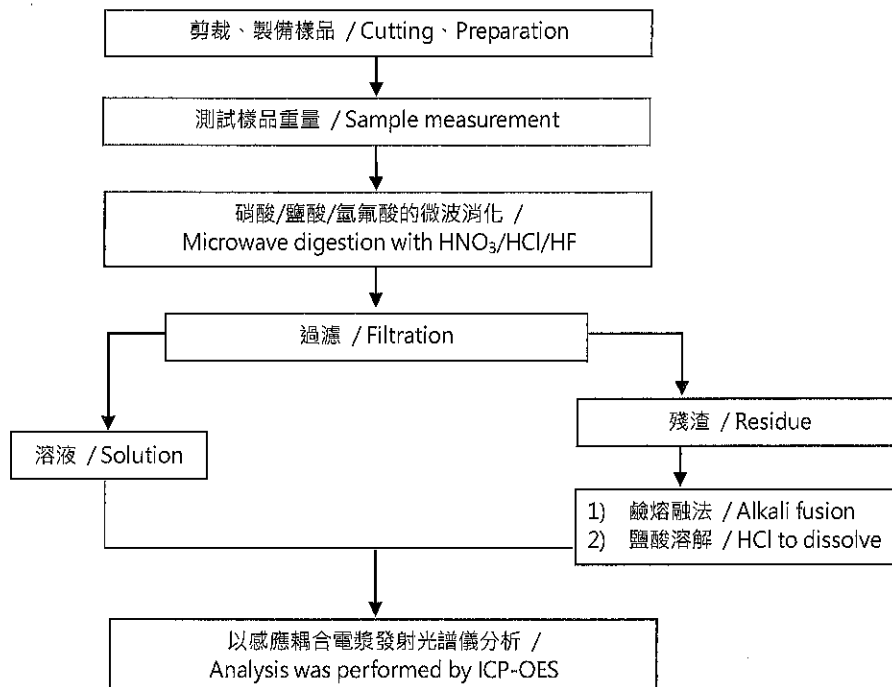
剪裁、製備樣品 / Cutting、Preparation

測試樣品重量 / Sample measurement

硝酸/鹽酸/氫氟酸的微波消化 / Microwave digestion with $HNO_3$/HCl/HF

過濾 / Filtration

溶液 / Solution

殘渣 / Residue

1) 鹼熔融法 / Alkali fusion
2) 鹽酸溶解 / HCl to dissolve

以感應耦合電漿發射光譜儀分析 / Analysis was performed by ICP-OES